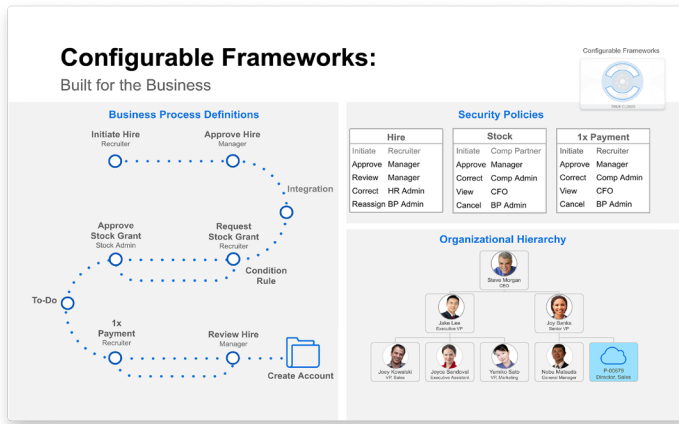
Configurable Frameworks:
Built for the Business

Configurable Frameworks

Business Process Definitions

Initiate Hire
Recruiter

Approve Hire
Manager

Integration

Approve Stock Grant
Stock Admin

Request Stock Grant
Recruiter

Condition Rule

To-Do

1x Payment
Recruiter

Review Hire
Manager

Create Account

Security Policies

| Hire | |
|---|---|
| Initiate | Recruiter |
| Approve | Manager |
| Review | Manager |
| Correct | HR Admin |
| Reassign | BP Admin |

| Stock | |
|---|---|
| Initiate | Comp Partner |
| Approve | Manager |
| Correct | Comp Admin |
| View | CFO |
| Cancel | BP Admin |

| 1x Payment | |
|---|---|
| Initiate | Recruiter |
| Approve | Manager |
| Correct | Comp Admin |
| View | CFO |
| Cancel | BP Admin |

Organizational Hierarchy

Steve Morgan
CEO

Jake Lee
Executive VP

Joy Banks
Senior VP

Joey Kowalski
VP, Sales

Joyce Sandoval
Executive Assistant

Yumiko Sato
VP, Marketing

Nobu Matsuda
General Manager

P-00079
Director, Sales